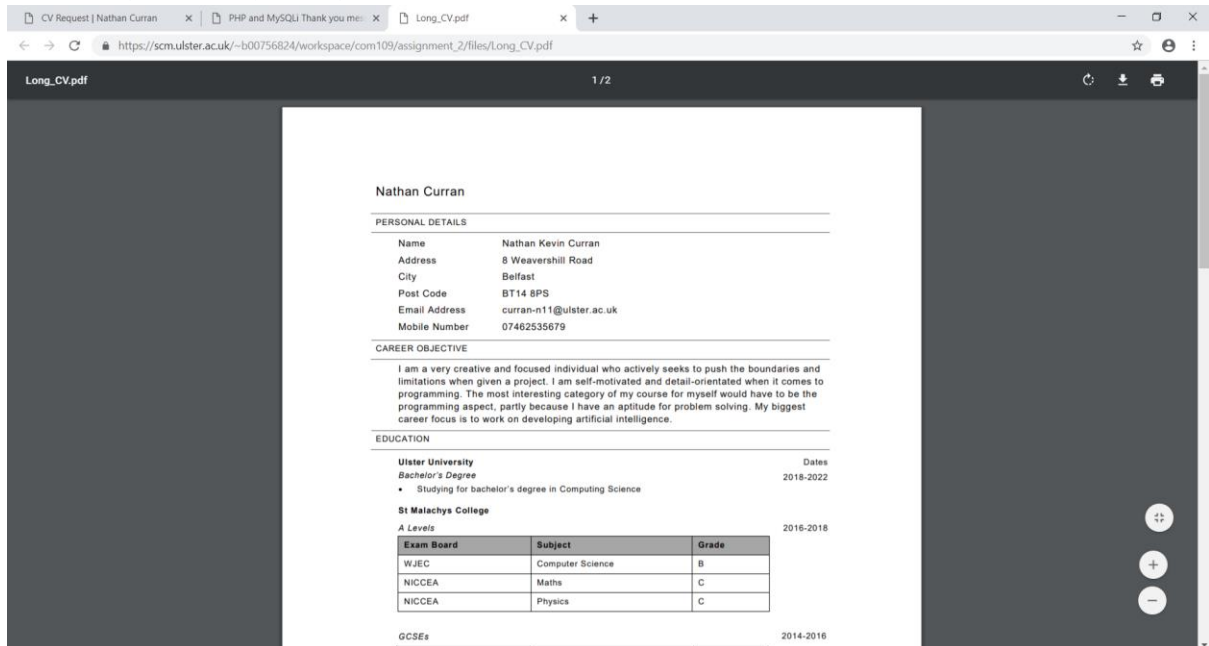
CV Request | Nathan Curran × PHP and MySQLi Thank you me: × Long_CV.pdf × +

https://scm.ulster.ac.uk/~b00756824/workspace/com109/assignment_2/files/Long_CV.pdf

Long_CV.pdf 1 / 2

Nathan Curran

PERSONAL DETAILS

Name Nathan Kevin Curran
Address 8 Weavershill Road
City Belfast
Post Code BT14 8PS
Email Address curran-n11@ulster.ac.uk
Mobile Number 07462535679

CAREER OBJECTIVE

I am a very creative and focused individual who actively seeks to push the boundaries and limitations when given a project. I am self-motivated and detail-orientated when it comes to programming. The most interesting category of my course for myself would have to be the programming aspect, partly because I have an aptitude for problem solving. My biggest career focus is to work on developing artificial intelligence.

EDUCATION

Ulster University Dates
Bachelor's Degree 2018-2022
• Studying for bachelor's degree in Computing Science

St Malachys College
A Levels 2016-2018

| Exam Board | Subject | Grade |
|---|---|---|
| WJEC | Computer Science | B |
| NICCEA | Maths | C |
| NICCEA | Physics | C |

GCSEs 2014-2016